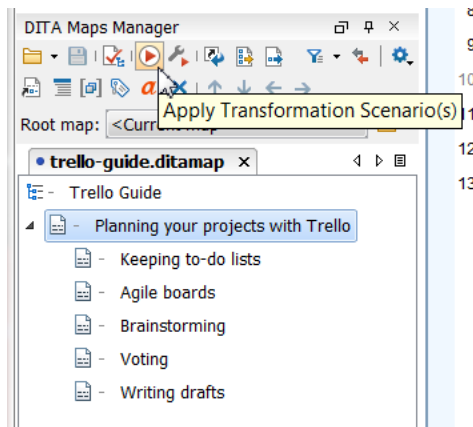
DITA Maps Manager

Apply Transformation Scenario(s)

Root map: <Current map

• trello-guide.ditamap ×

Trello Guide

Planning your projects with Trello

Keeping to-do lists

Agile boards

Brainstorming

Voting

Writing drafts

9
10
11
12
13